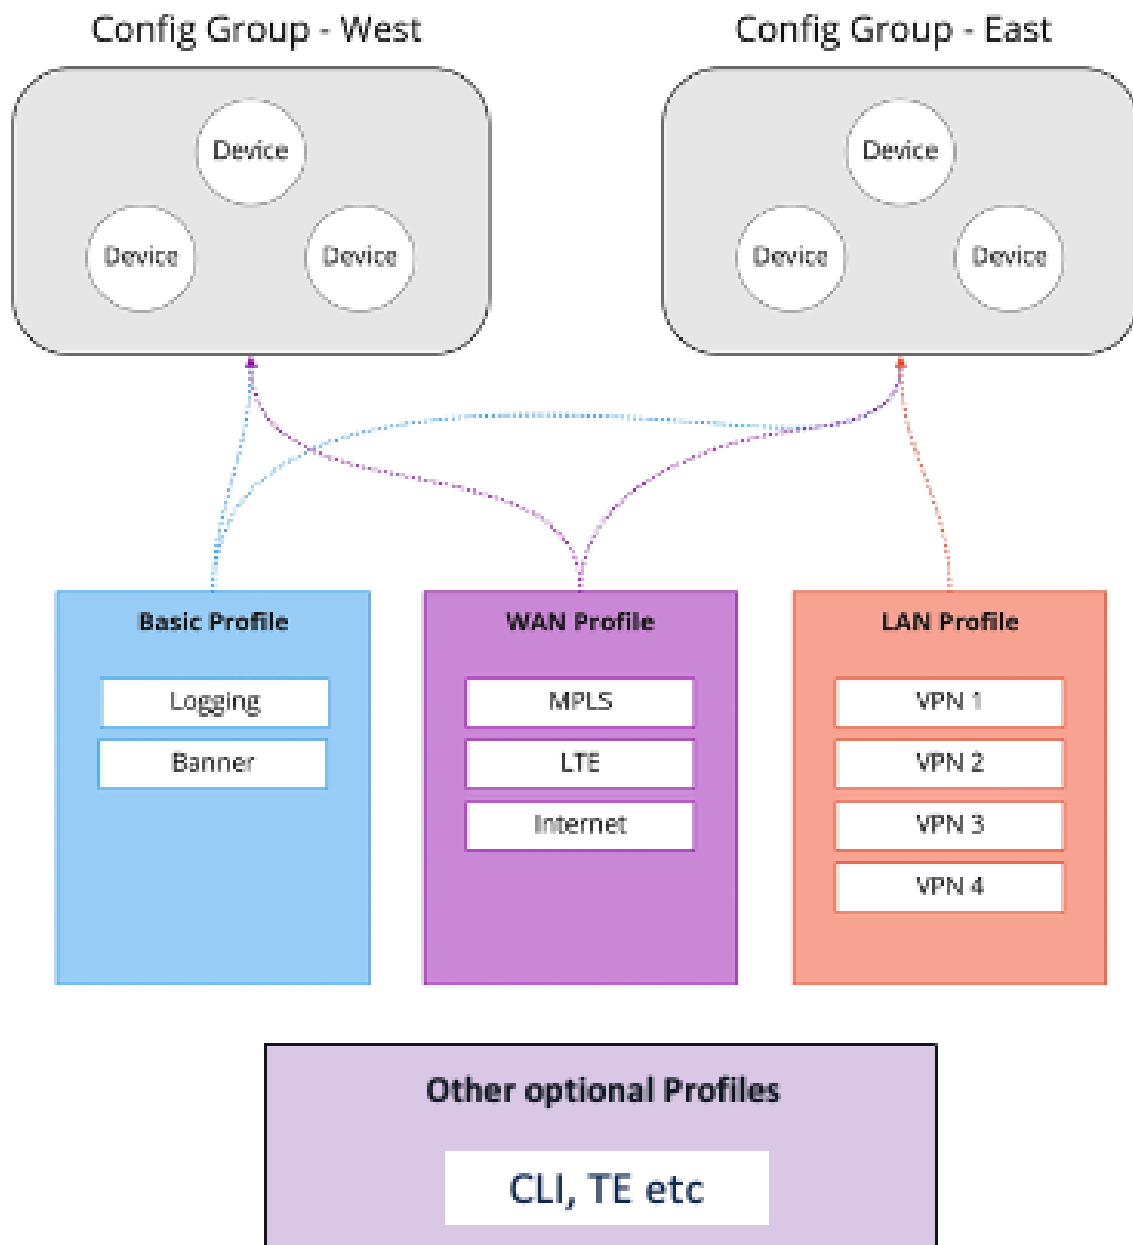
Config Group - West

Device

Device

Device

Config Group - East

Device

Device

Device

Basic Profile

Logging

Banner

WAN Profile

MPLS

LTE

Internet

LAN Profile

VPN 1

VPN 2

VPN 3

VPN 4

Other optional Profiles

CLI, TE etc